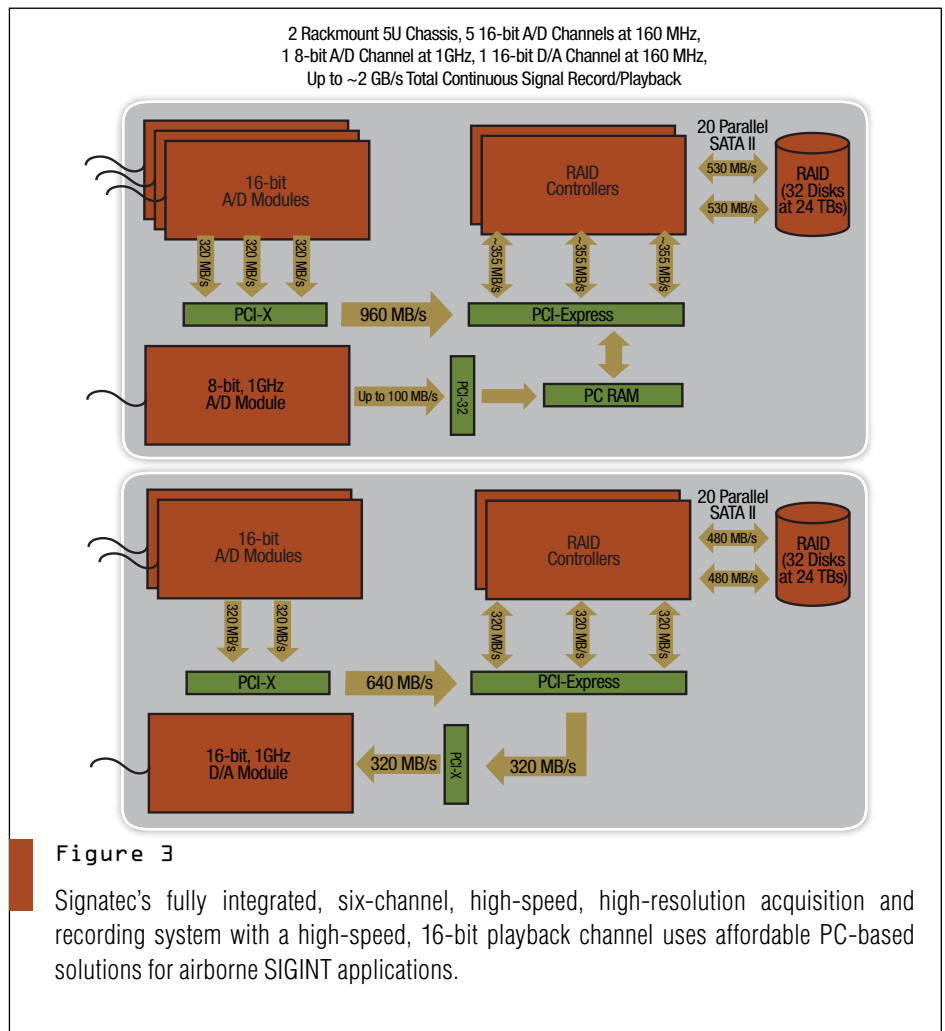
2 Rackmount 5U Chassis, 5 16-bit A/D Channels at 160 MHz, 1 8-bit A/D Channel at 1GHz, 1 16-bit D/A Channel at 160 MHz, Up to ~2 GB/s Total Continuous Signal Record/Playback

16-bit A/D Modules

320 MB/s
320 MB/s
320 MB/s

PCI-X

960 MB/s

RAID Controllers

20 Parallel SATA II

530 MB/s
530 MB/s

RAID (32 Disks at 24 TBs)

~355 MB/s
~355 MB/s
~355 MB/s

PCI-Express

8-bit, 1GHz A/D Module

Up to 100 MB/s

PCI-32

PC RAM

16-bit A/D Modules

320 MB/s
320 MB/s

PCI-X

640 MB/s

RAID Controllers

20 Parallel SATA II

480 MB/s
480 MB/s

RAID (32 Disks at 24 TBs)

320 MB/s
320 MB/s
320 MB/s

PCI-Express

16-bit, 1GHz D/A Module

320 MB/s

PCI-X

320 MB/s

Figure 3

Signatec's fully integrated, six-channel, high-speed, high-resolution acquisition and recording system with a high-speed, 16-bit playback channel uses affordable PC-based solutions for airborne SIGINT applications.